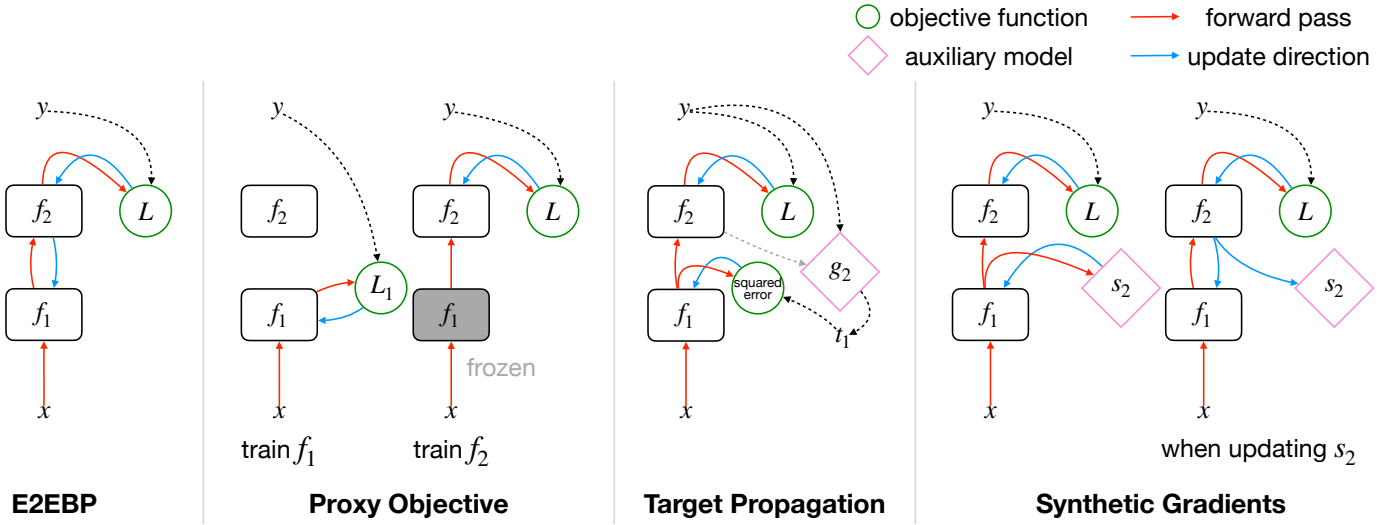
objective function
forward pass
auxiliary model
update direction

$y$
$f_2$
$L$
$f_1$
$x$
E2EBP

$y$
$f_2$
$L_1$
$f_1$
$x$
train $f_1$
$y$
$f_2$
$L$
$f_1$
frozen
$x$
train $f_2$
Proxy Objective

$y$
$f_2$
$L$
$g_2$
squared error
$f_1$
$t_1$
$x$
Target Propagation

$y$
$f_2$
$L$
$s_2$
$f_1$
$x$
$y$
$f_2$
$L$
$s_2$
$f_1$
$x$
when updating $s_2$
Synthetic Gradients